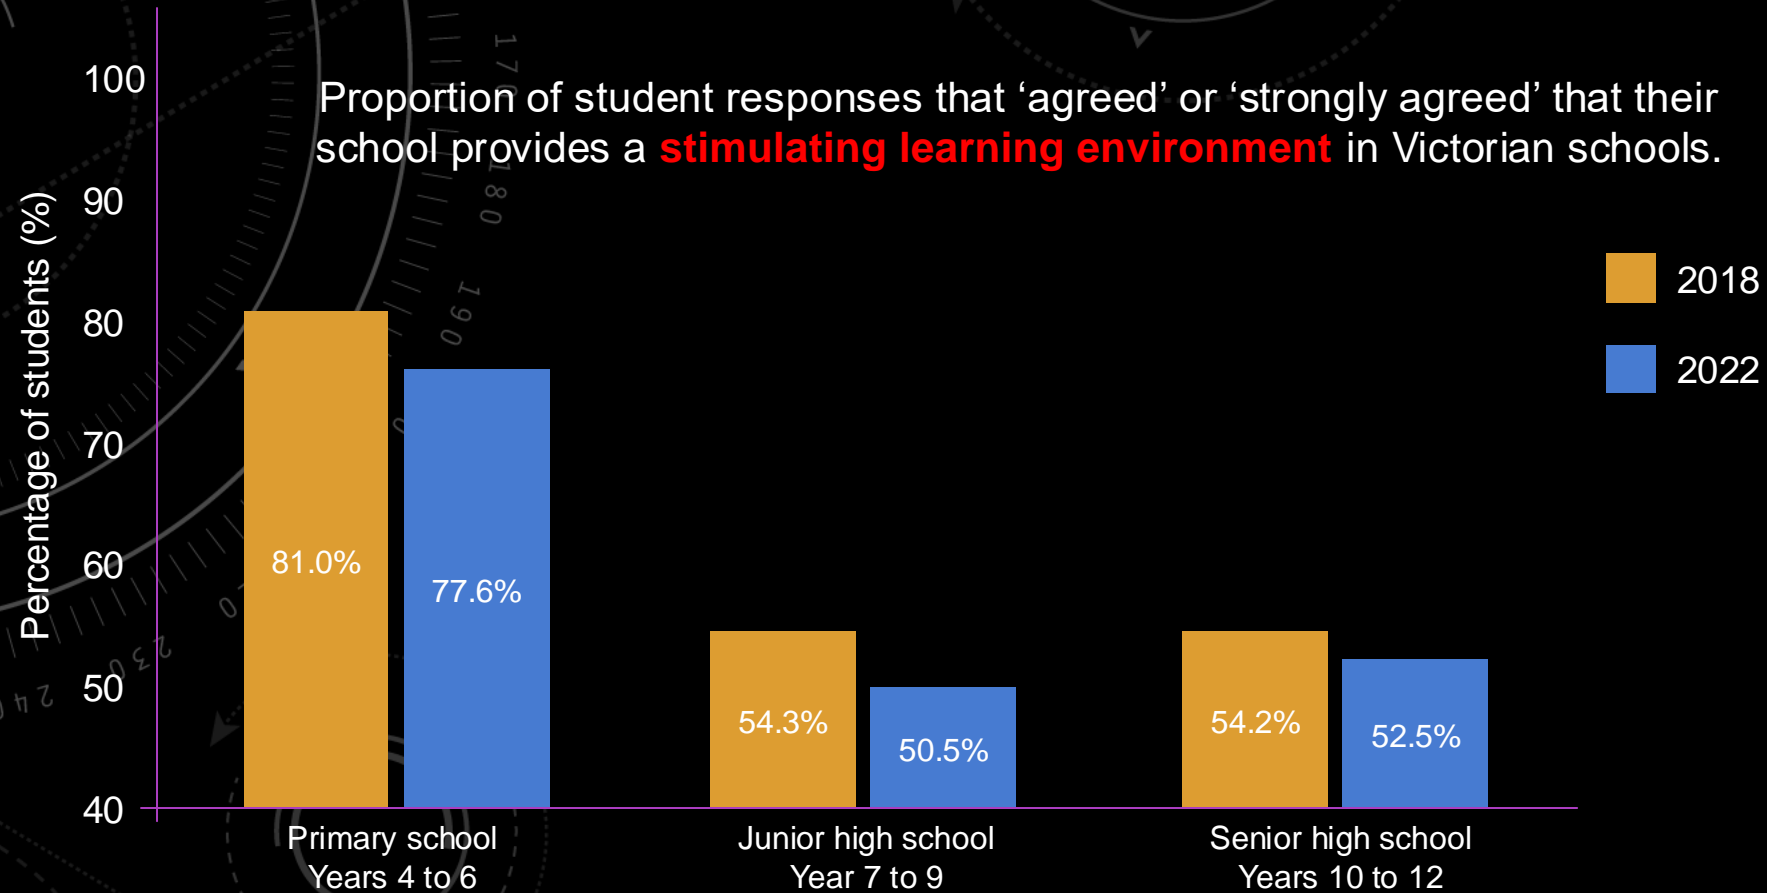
Proportion of student responses that ‘agreed’ or ‘strongly agreed’ that their school provides a stimulating learning environment in Victorian schools.

Percentage of students (%)

100
90
80
70
60
50
40

2018
2022

81.0%
77.6%
54.3%
50.5%
54.2%
52.5%

Primary school
Years 4 to 6

Junior high school
Year 7 to 9

Senior high school
Years 10 to 12